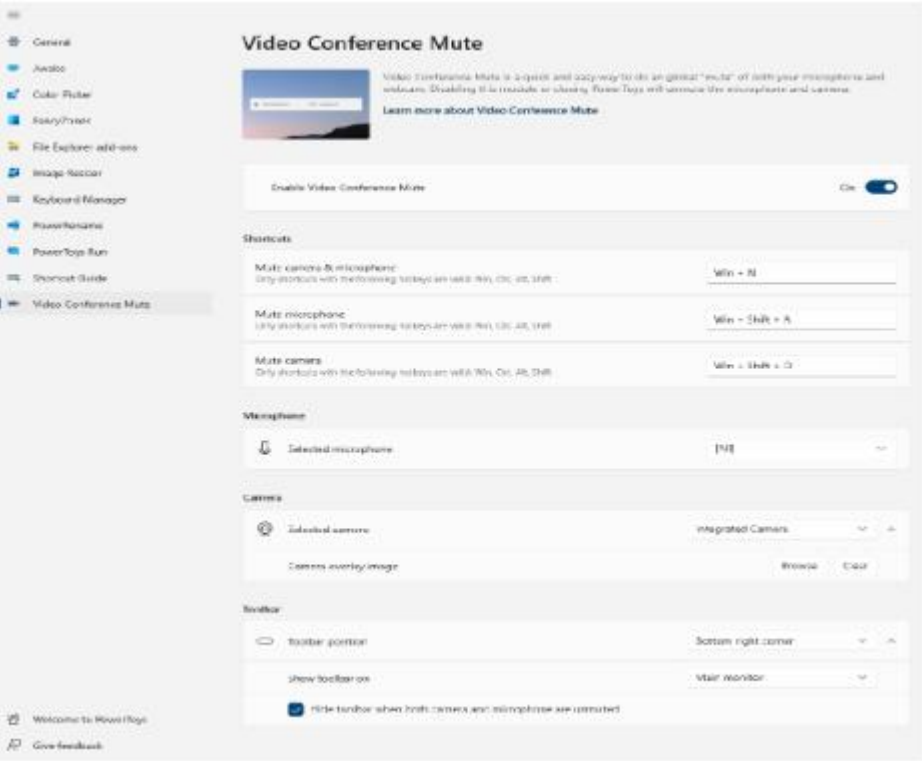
General
Awake
Color Picker
FancyZones
File Explorer add-ons
Image Resizer
Keyboard Manager
PowerRename
PowerToys Run
Shortcut Guide
Video Conference Mute

Welcome to PowerToys
Give feedback

Video Conference Mute

Video Conference Mute is a quick and easy way to do an global "mute" of both your microphone and webcam. Disabling it is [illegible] or closing PowerToys will unmute the microphone and camera.

Learn more about Video Conference Mute

Enable Video Conference Mute
On

Shortcuts

Mute camera & microphone
Only shortcuts with the following hotkeys are valid: Win, Ctrl, Alt, Shift
Win + N

Mute microphone
Only shortcuts with the following hotkeys are valid: Win, Ctrl, Alt, Shift
Win + Shift + A

Mute camera
Only shortcuts with the following hotkeys are valid: Win, Ctrl, Alt, Shift
Win + Shift + O

Microphone

Selected microphone
[All]

Camera

Selected camera
Integrated Camera

Camera overlay image
Browse
Clear

Toolbar

Toolbar position
Bottom right corner

Show toolbar on
Main monitor

Hide toolbar when both camera and microphone are unmuted